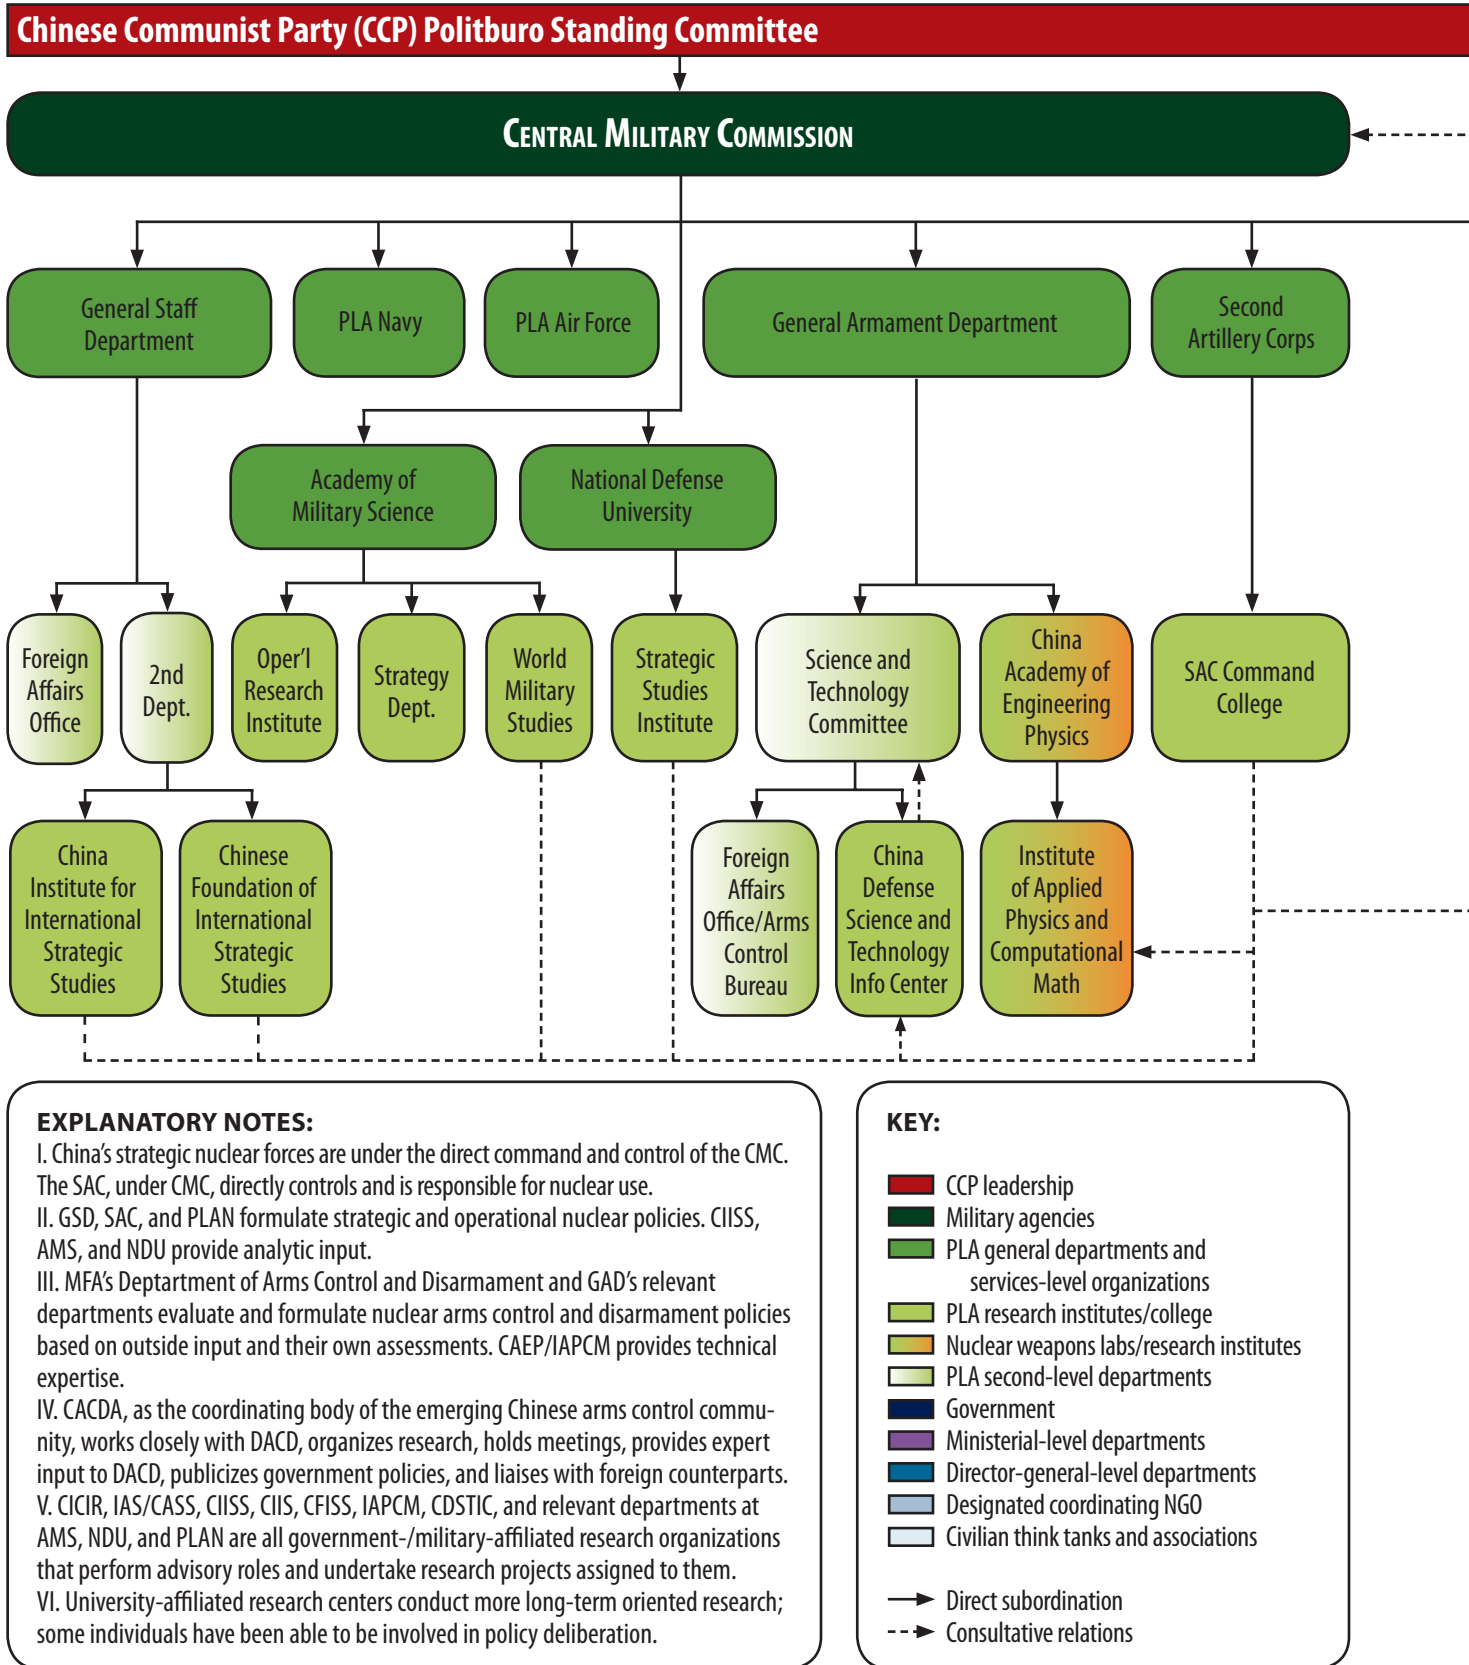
Chinese Communist Party (CCP) Politburo Standing Committee

CENTRAL MILITARY COMMISSION

General Staff Department

PLA Navy

PLA Air Force

General Armament Department

Second Artillery Corps

Academy of Military Science

National Defense University

Foreign Affairs Office

2nd Dept.

Oper'l Research Institute

Strategy Dept.

World Military Studies

Strategic Studies Institute

Science and Technology Committee

China Academy of Engineering Physics

SAC Command College

China Institute for International Strategic Studies

Chinese Foundation of International Strategic Studies

Foreign Affairs Office/Arms Control Bureau

China Defense Science and Technology Info Center

Institute of Applied Physics and Computational Math

EXPLANATORY NOTES:
I. China's strategic nuclear forces are under the direct command and control of the CMC. The SAC, under CMC, directly controls and is responsible for nuclear use.
II. GSD, SAC, and PLAN formulate strategic and operational nuclear policies. CIISS, AMS, and NDU provide analytic input.
III. MFA's Deptartment of Arms Control and Disarmament and GAD's relevant departments evaluate and formulate nuclear arms control and disarmament policies based on outside input and their own assessments. CAEP/IAPCM provides technical expertise.
IV. CACDA, as the coordinating body of the emerging Chinese arms control community, works closely with DACD, organizes research, holds meetings, provides expert input to DACD, publicizes government policies, and liaises with foreign counterparts.
V. CICIR, IAS/CASS, CIISS, CIIS, CFISS, IAPCM, CDSTIC, and relevant departments at AMS, NDU, and PLAN are all government-/military-affiliated research organizations that perform advisory roles and undertake research projects assigned to them.
VI. University-affiliated research centers conduct more long-term oriented research; some individuals have been able to be involved in policy deliberation.

KEY:
CCP leadership
Military agencies
PLA general departments and services-level organizations
PLA research institutes/college
Nuclear weapons labs/research institutes
PLA second-level departments
Government
Ministerial-level departments
Director-general-level departments
Designated coordinating NGO
Civilian think tanks and associations

Direct subordination
Consultative relations